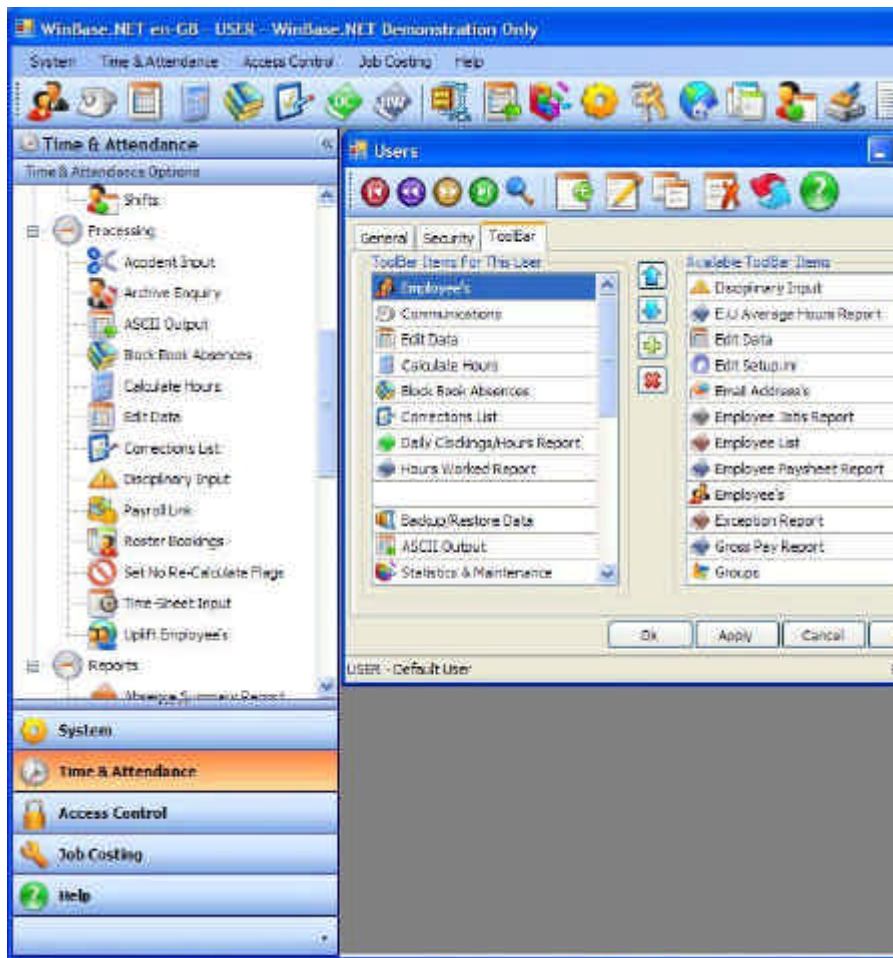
WinBase.NET en-GB - USER - WinBase.NET Demonstration Only

System Time & Attendance Access Control Job Costing Help

Time & Attendance

Time & Attendance Options

Shifts

Processing

Accident Input

Archive Enquiry

ASCII Output

Block Book Absences

Calculate Hours

Edit Data

Corrections List

Disciplinary Input

Payroll Link

Roster Bookings

Set No Re-Calculate Flags

Time-Sheet Input

Uplift Employee's

Reports

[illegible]

System

Time & Attendance

Access Control

Job Costing

Help

Users

General Security ToolBar

ToolBar Items For This User

Employee's

Communications

Edit Data

Calculate Hours

Block Book Absences

Corrections List

Daily Clockings/Hours Report

Hours Worked Report

Backup/Restore Data

ASCII Output

Statistics & Maintenance

Available ToolBar Items

Disciplinary Input

E.U Average Hours Report

Edit Data

Edit Setup.ini

Email Address's

Employee Stats Report

Employee List

Employee Paysheet Report

Employee's

Exception Report

Gross Pay Report

Groups

Ok Apply Cancel

USER - Default User